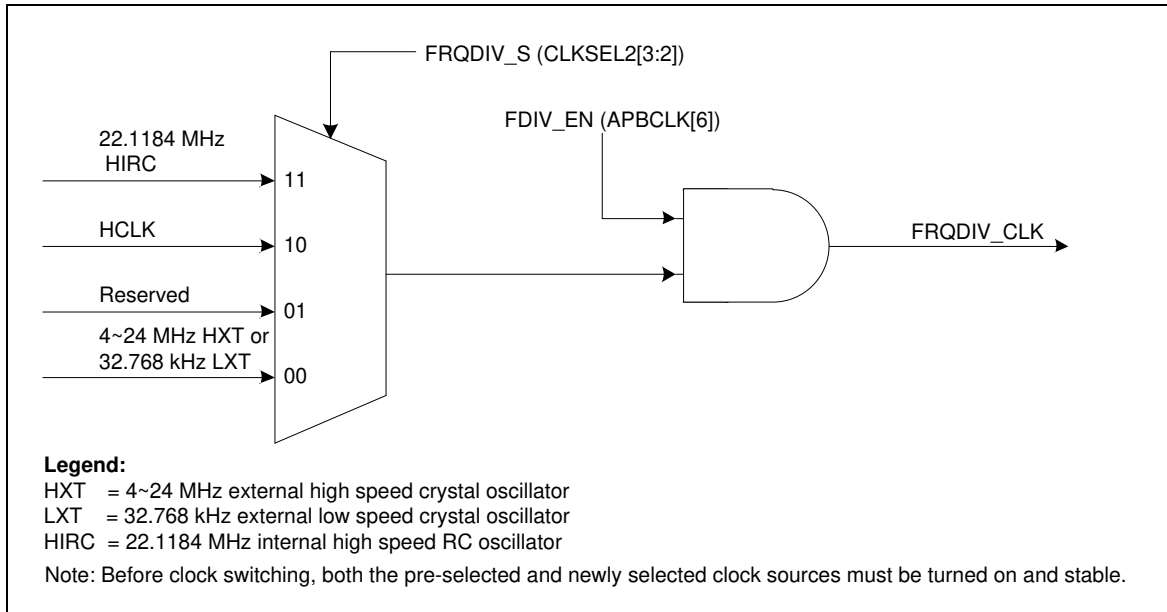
FRQDIV_S (CLKSEL2[3:2])

22.1184 MHz HIRC

11

HCLK

10

Reserved

01

4~24 MHz HXT or 32.768 kHz LXT

00

FDIV_EN (APBCLK[6])

FRQDIV_CLK

Legend:
HXT = 4~24 MHz external high speed crystal oscillator
LXT = 32.768 kHz external low speed crystal oscillator
HIRC = 22.1184 MHz internal high speed RC oscillator

Note: Before clock switching, both the pre-selected and newly selected clock sources must be turned on and stable.